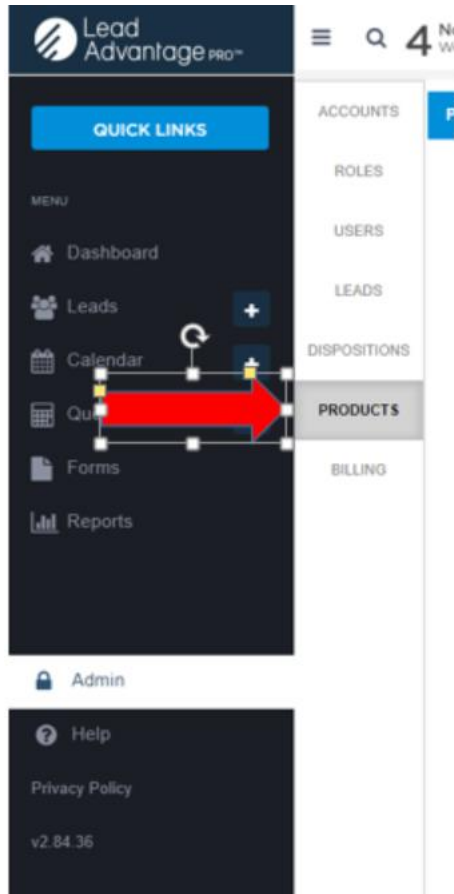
Lead Advantage PRO™

4 N W

QUICK LINKS

MENU

Dashboard

Leads +

Calendar +

Qu

Forms

Reports

Admin

Help

Privacy Policy

v2.84.36

ACCOUNTS

ROLES

USERS

LEADS

DISPOSITIONS

PRODUCTS

BILLING

P